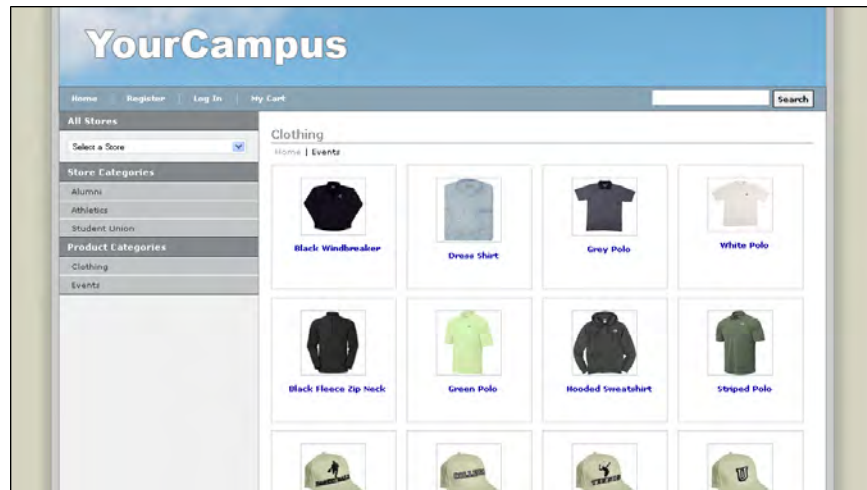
YourCampus

Home | Register | Log In | My Cart

Search

All Stores

Select a Store

Store Categories

Alumni

Athletics

Student Union

Product Categories

Clothing

Events

Clothing

Home | Events

Black Windbreaker

Dress Shirt

Grey Polo

White Polo

Black Fleece Zip Neck

Green Polo

Hooded Sweatshirt

Striped Polo